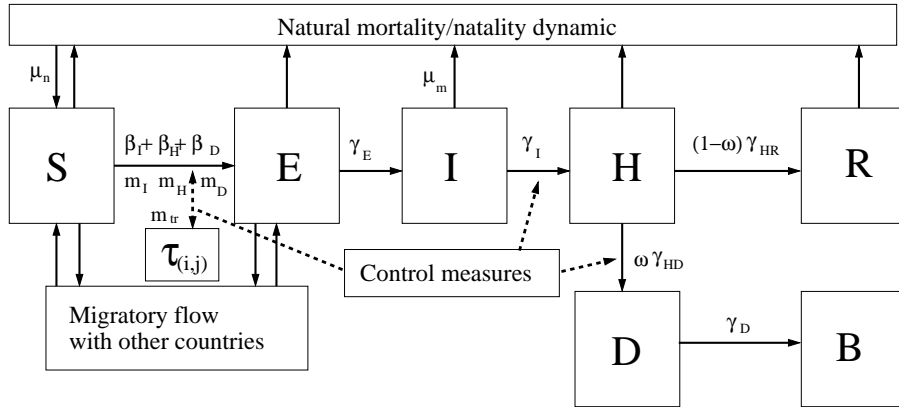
Natural mortality/natality dynamic

$\mu_n$

$\mu_m$

S

$\beta_I + \beta_H + \beta_D$

$m_I \ m_H \ m_D$

$m_{tr}$

$\tau_{(i,j)}$

E

$\gamma_E$

I

$\gamma_I$

H

$(1-\omega)\gamma_{HR}$

R

$\omega\gamma_{HD}$

Control measures

Migratory flow with other countries

D

$\gamma_D$

B